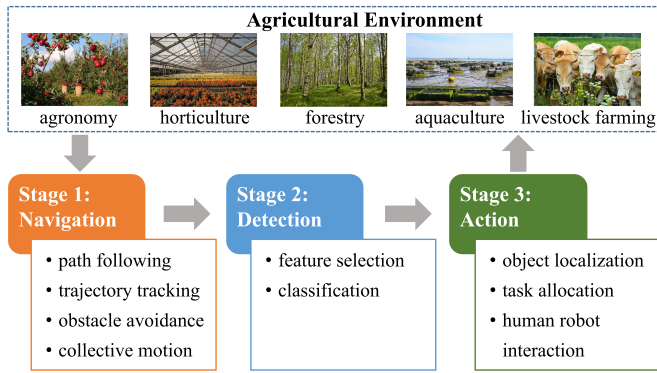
Agricultural Environment

agronomy horticulture forestry aquaculture livestock farming

Stage 1: Navigation

• path following
• trajectory tracking
• obstacle avoidance
• collective motion

Stage 2: Detection

• feature selection
• classification

Stage 3: Action

• object localization
• task allocation
• human robot interaction